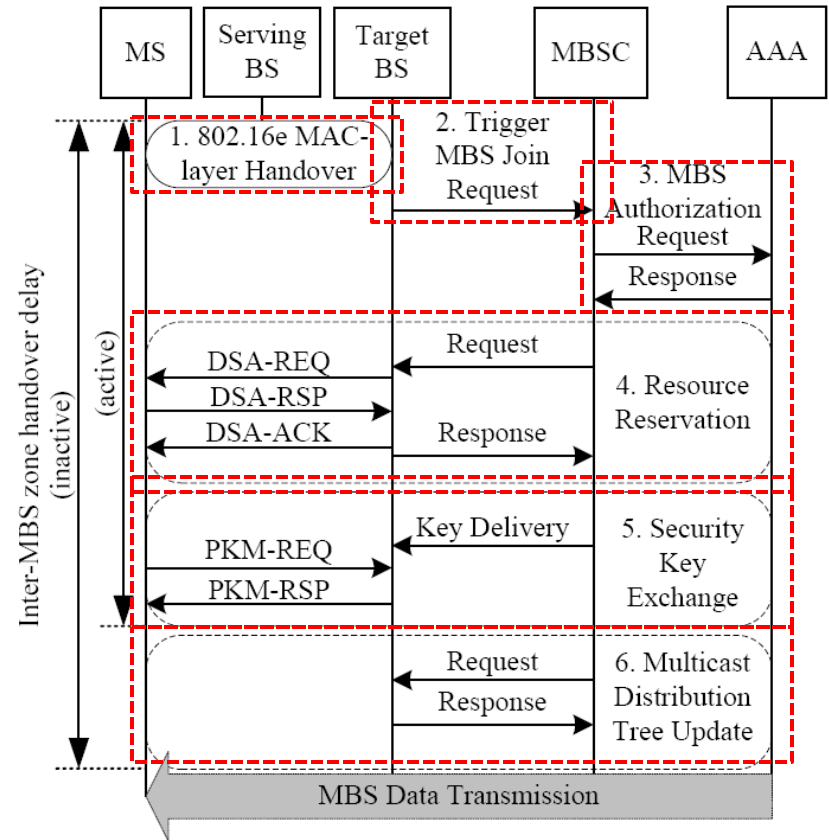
MS
Serving BS
Target BS
MBSC
AAA

1. 802.16e MAC-layer Handover

2. Trigger MBS Join Request

3. MBS Authorization
Request
Response

Inter-MBS zone handover delay (inactive)

(active)

DSA-REQ
DSA-RSP
DSA-ACK
Request
Response
4. Resource Reservation

Key Delivery
PKM-REQ
PKM-RSP
5. Security Key Exchange

Request
Response
6. Multicast Distribution Tree Update

MBS Data Transmission